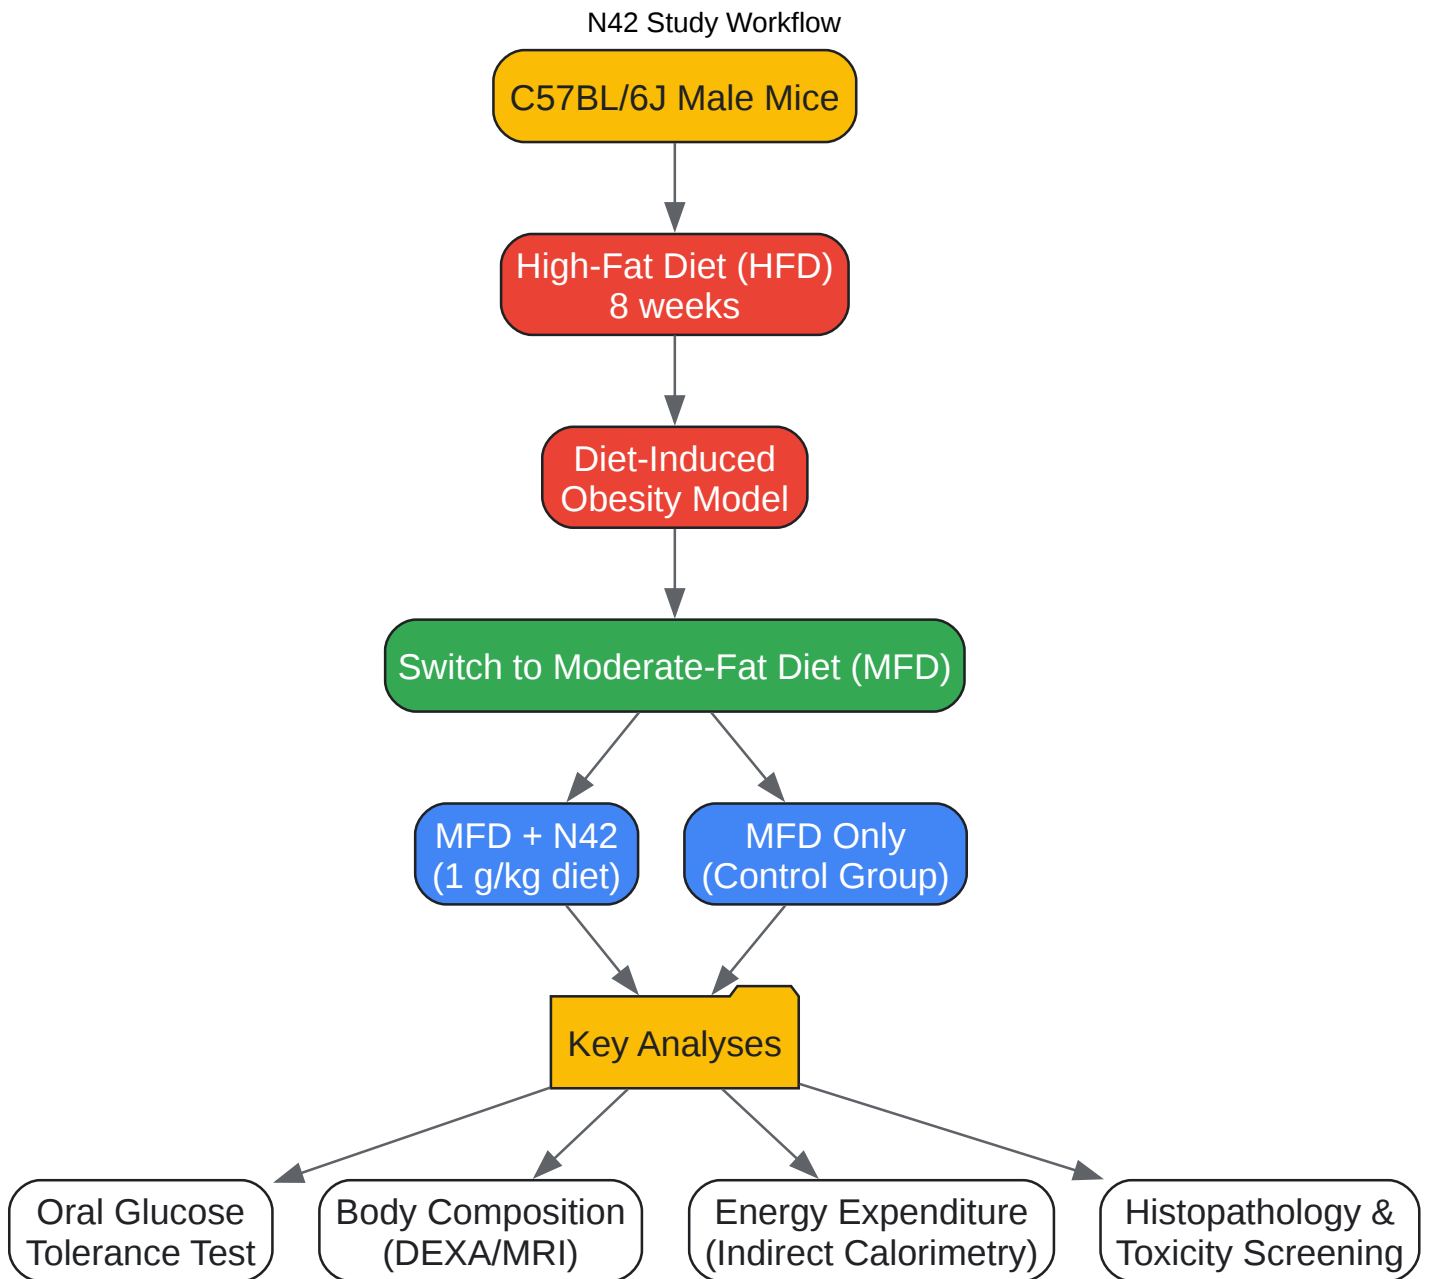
N42 Study Workflow

C57BL/6J Male Mice

High-Fat Diet (HFD)
8 weeks

Diet-Induced
Obesity Model

Switch to Moderate-Fat Diet (MFD)

MFD + N42
(1 g/kg diet)

MFD Only
(Control Group)

Key Analyses

Oral Glucose
Tolerance Test

Body Composition
(DEXA/MRI)

Energy Expenditure
(Indirect Calorimetry)

Histopathology &
Toxicity Screening